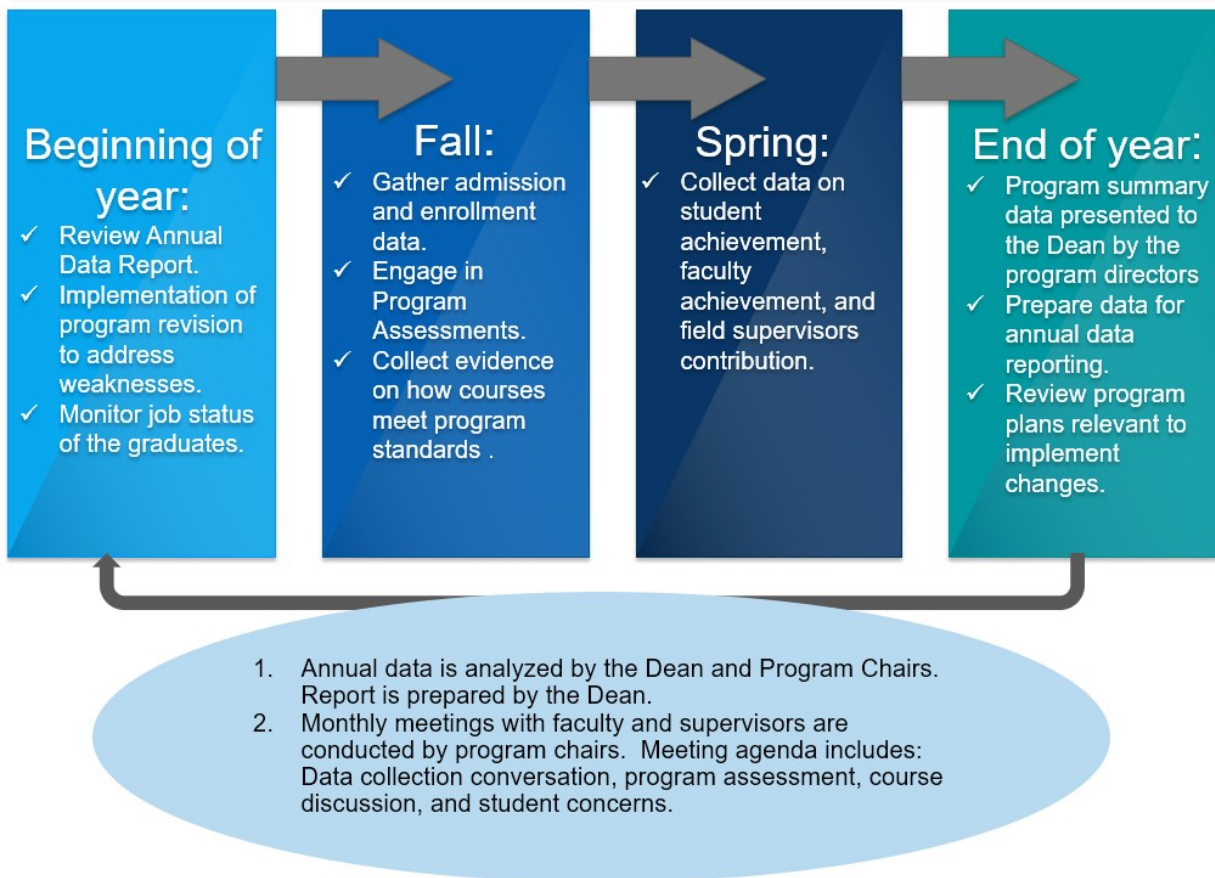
Beginning of year:
✓ Review Annual Data Report.
✓ Implementation of program revision to address weaknesses.
✓ Monitor job status of the graduates.

Fall:
✓ Gather admission and enrollment data.
✓ Engage in Program Assessments.
✓ Collect evidence on how courses meet program standards .

Spring:
✓ Collect data on student achievement, faculty achievement, and field supervisors contribution.

End of year:
✓ Program summary data presented to the Dean by the program directors
✓ Prepare data for annual data reporting.
✓ Review program plans relevant to implement changes.

1. Annual data is analyzed by the Dean and Program Chairs. Report is prepared by the Dean.
2. Monthly meetings with faculty and supervisors are conducted by program chairs. Meeting agenda includes: Data collection conversation, program assessment, course discussion, and student concerns.